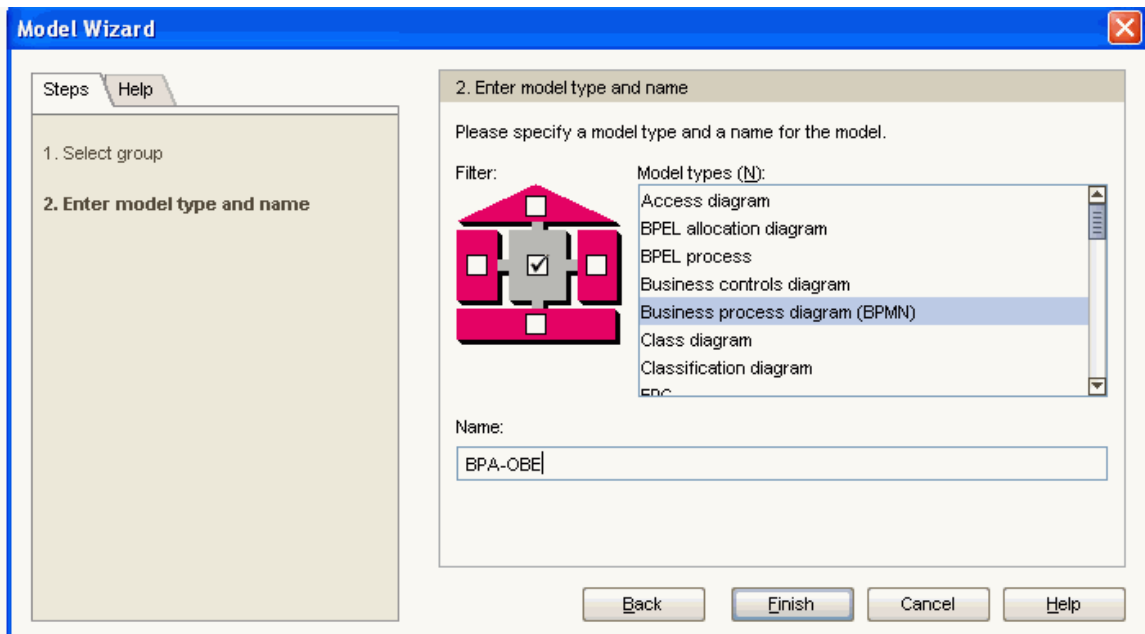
Model Wizard

Steps
Help

1. Select group

2. Enter model type and name

2. Enter model type and name

Please specify a model type and a name for the model.

Filter:

Model types (N):

Access diagram
BPEL allocation diagram
BPEL process
Business controls diagram
Business process diagram (BPMN)
Class diagram
Classification diagram
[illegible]

Name:

BPA-OBE

Back
Finish
Cancel
Help